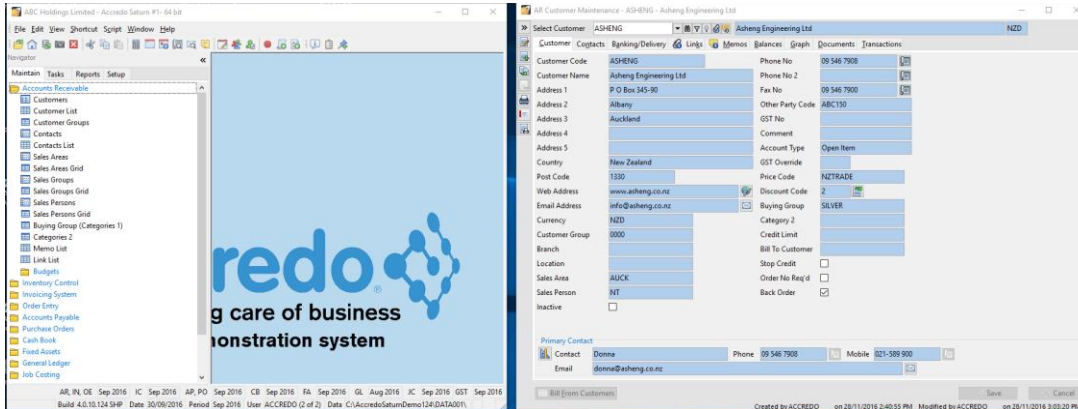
ABC Holdings Limited - Accredo Saturn #1 - 64 bit

File Edit View Shortcut Script Window Help

Navigator

Maintain Tasks Reports Setup

Accounts Receivable
Customers
Customer List
Customer Groups
Contacts
Contacts List
Sales Areas
Sales Areas Grid
Sales Groups
Sales Groups Grid
Sales Persons
Sales Persons Grid
Buying Group (Categories 1)
Categories 2
Memo List
Link List
Budgets
Inventory Control
Invoicing System
Order Entry
Accounts Payable
Purchase Orders
Cash Book
Fixed Assets
General Ledger
Job Costing

redo
g care of business
nonstration system

AR, IN, OE Sep 2016 IC Sep 2016 AP, PO Sep 2016 CB Sep 2016 FA Sep 2016 GL Aug 2016 JC Sep 2016 GST Sep 2016
Build 4.0.10.124 SHP Date 30/09/2016 Period Sep 2016 User ACCREDO (2 of 2) Data C:\AccredoSaturnDemo124\DATA001\

AR Customer Maintenance - ASHENG - Asheng Engineering Ltd

Select Customer ASHENG Asheng Engineering Ltd NZD

Customer Contacts Banking/Delivery Links Memos Balances Graph Documents Transactions

| | | | |
|---|---|---|---|
| Customer Code | ASHENG | Phone No | 09 546 7908 |
| Customer Name | Asheng Engineering Ltd | Phone No 2 | |
| Address 1 | P O Box 345-90 | Fax No | 09 546 7900 |
| Address 2 | Albany | Other Party Code | ABC150 |
| Address 3 | Auckland | GST No | |
| Address 4 | | Comment | |
| Address 5 | | Account Type | Open Item |
| Country | New Zealand | GST Override | |
| Post Code | 1330 | Price Code | NZTRADE |
| Web Address | www.asheng.co.nz | Discount Code | 2 |
| Email Address | info@asheng.co.nz | Buying Group | SILVER |
| Currency | NZD | Category 2 | |
| Customer Group | 0000 | Credit Limit | |
| Branch | | Bill To Customer | |
| Location | | Stop Credit | |
| Sales Area | AUCK | Order No Req'd | |
| Sales Person | NT | Back Order | |
| Inactive | | | |

Primary Contact
Contact Donna Phone 09 546 7908 Mobile 021-589 900
Email donna@asheng.co.nz

Bill From Customers

Save Cancel

Created by ACCREDO on 28/11/2016 2:40:55 PM Modified by ACCREDO on 28/11/2016 3:03:20 PM